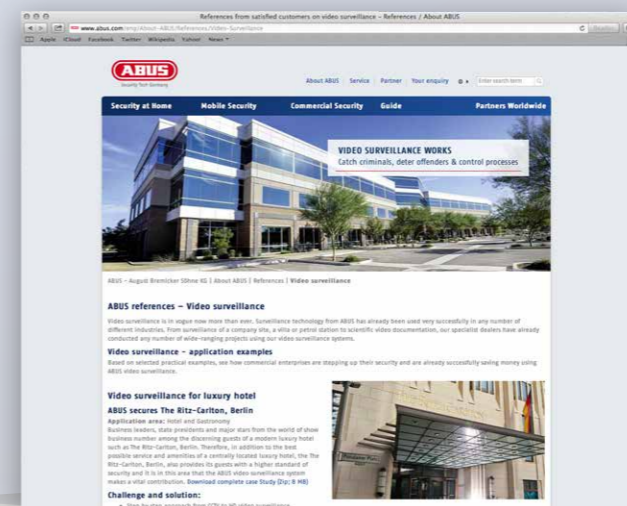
References from satisfied customers on video surveillance – References / About ABUS

www.abus.com/eng/About-ABUS/References/Video-Surveillance

Apple iCloud Facebook Twitter Wikipedia Yahoo! News

ABUS
Security Tech Germany

About ABUS | Service | Partner | Your enquiry

Enter search term

Security at Home | Mobile Security | Commercial Security | Guide | Partners Worldwide

VIDEO SURVEILLANCE WORKS
Catch criminals, deter offenders & control processes

ABUS – August Bremicker Söhne KG | About ABUS | References | Video surveillance

ABUS references – Video surveillance

Video surveillance is in vogue now more than ever. Surveillance technology from ABUS has already been used very successfully in any number of different industries, from surveillance of a company site, a villa or petrol station to scientific video documentation, our specialist dealers have already conducted any number of wide-ranging projects using our video surveillance systems.

Video surveillance – application examples

Based on selected practical examples, see how commercial enterprises are stepping up their security and are already successfully saving money using ABUS video surveillance.

Video surveillance for luxury hotel

ABUS secures The Ritz-Carlton, Berlin

Application area: Hotel and Gastronomy
Business leaders, state presidents and major stars from the world of show business number among the discerning guests of a modern luxury hotel such as The Ritz-Carlton, Berlin. Therefore, in addition to the best possible service and amenities of a centrally located luxury hotel, the The Ritz-Carlton, Berlin, also provides its guests with a higher standard of security and it is in this area that the ABUS video surveillance system makes a vital contribution. Download complete case Study (Zip; 8 MB)

Challenge and solution:

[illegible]